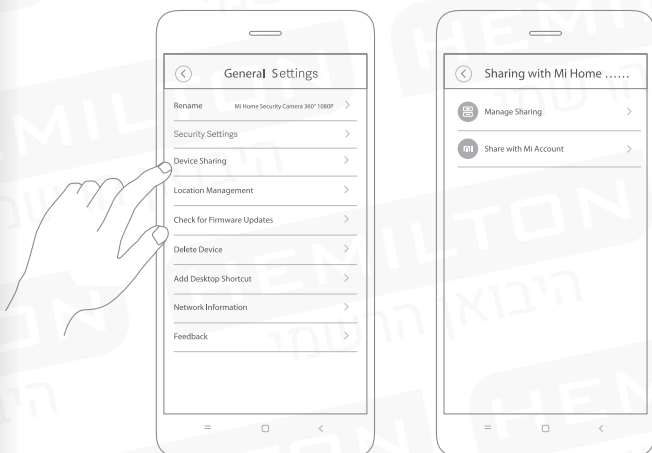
General Settings

Rename Mi Home Security Camera 360° 1080P >

Security Settings >

Device Sharing >

Location Management >

Check for Firmware Updates >

Delete Device >

Add Desktop Shortcut >

Network Information >

Feedback >

Sharing with Mi Home ......

Manage Sharing >

Share with Mi Account >

HEMILTON
היבואן הרשמי